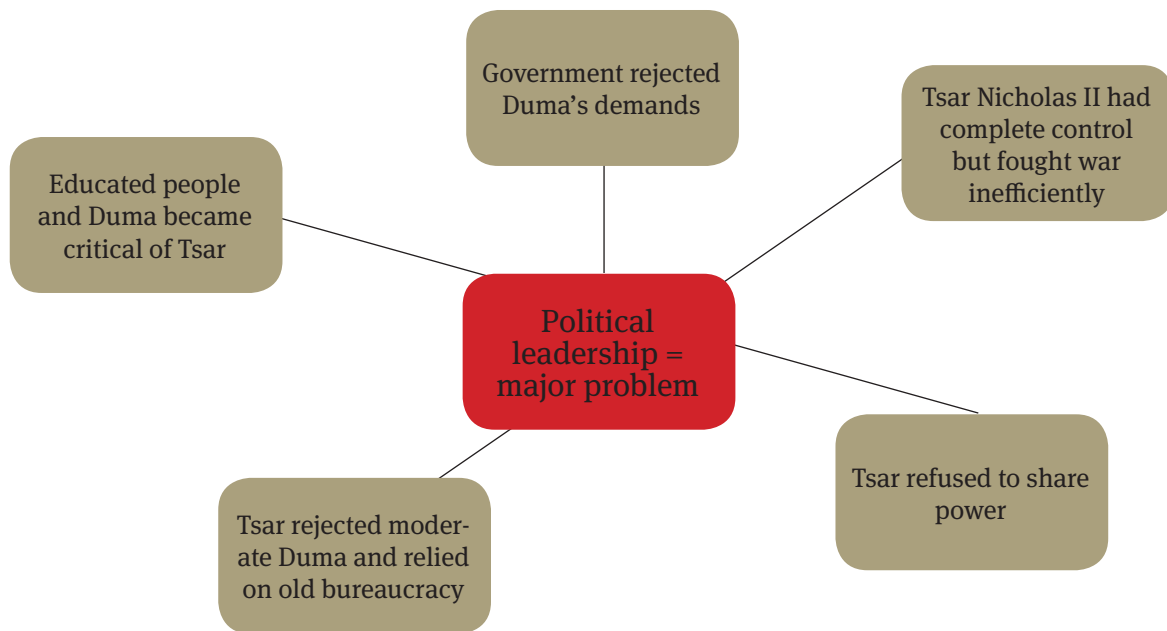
Government rejected Duma's demands

Tsar Nicholas II had complete control but fought war inefficiently

Educated people and Duma became critical of Tsar

Political leadership = major problem

Tsar refused to share power

Tsar rejected moderate Duma and relied on old bureaucracy